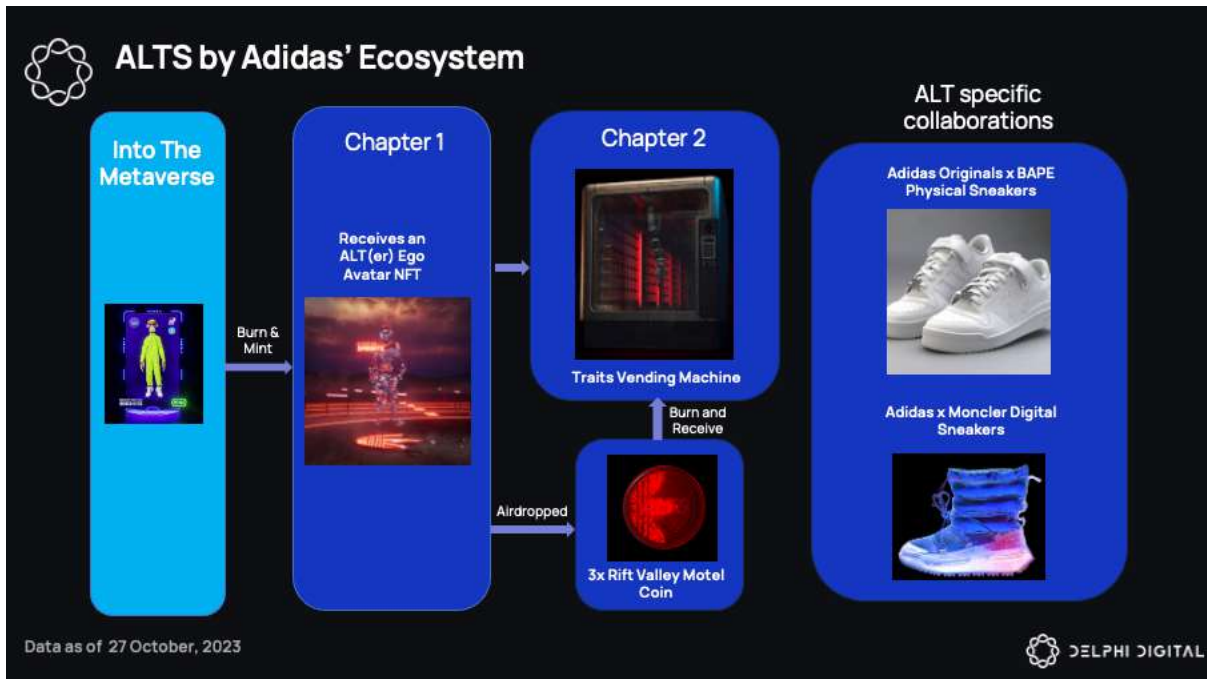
ALTS by Adidas' Ecosystem

Into The Metaverse

Burn & Mint

Chapter 1

Receives an ALT(er) Ego Avatar NFT

Airdropped

Chapter 2

Traits Vending Machine

Burn and Receive

3x Rift Valley Motel Coin

ALT specific collaborations

Adidas Originals x BAPE Physical Sneakers

Adidas x Moncler Digital Sneakers

Data as of 27 October, 2023

DELPHI DIGITAL